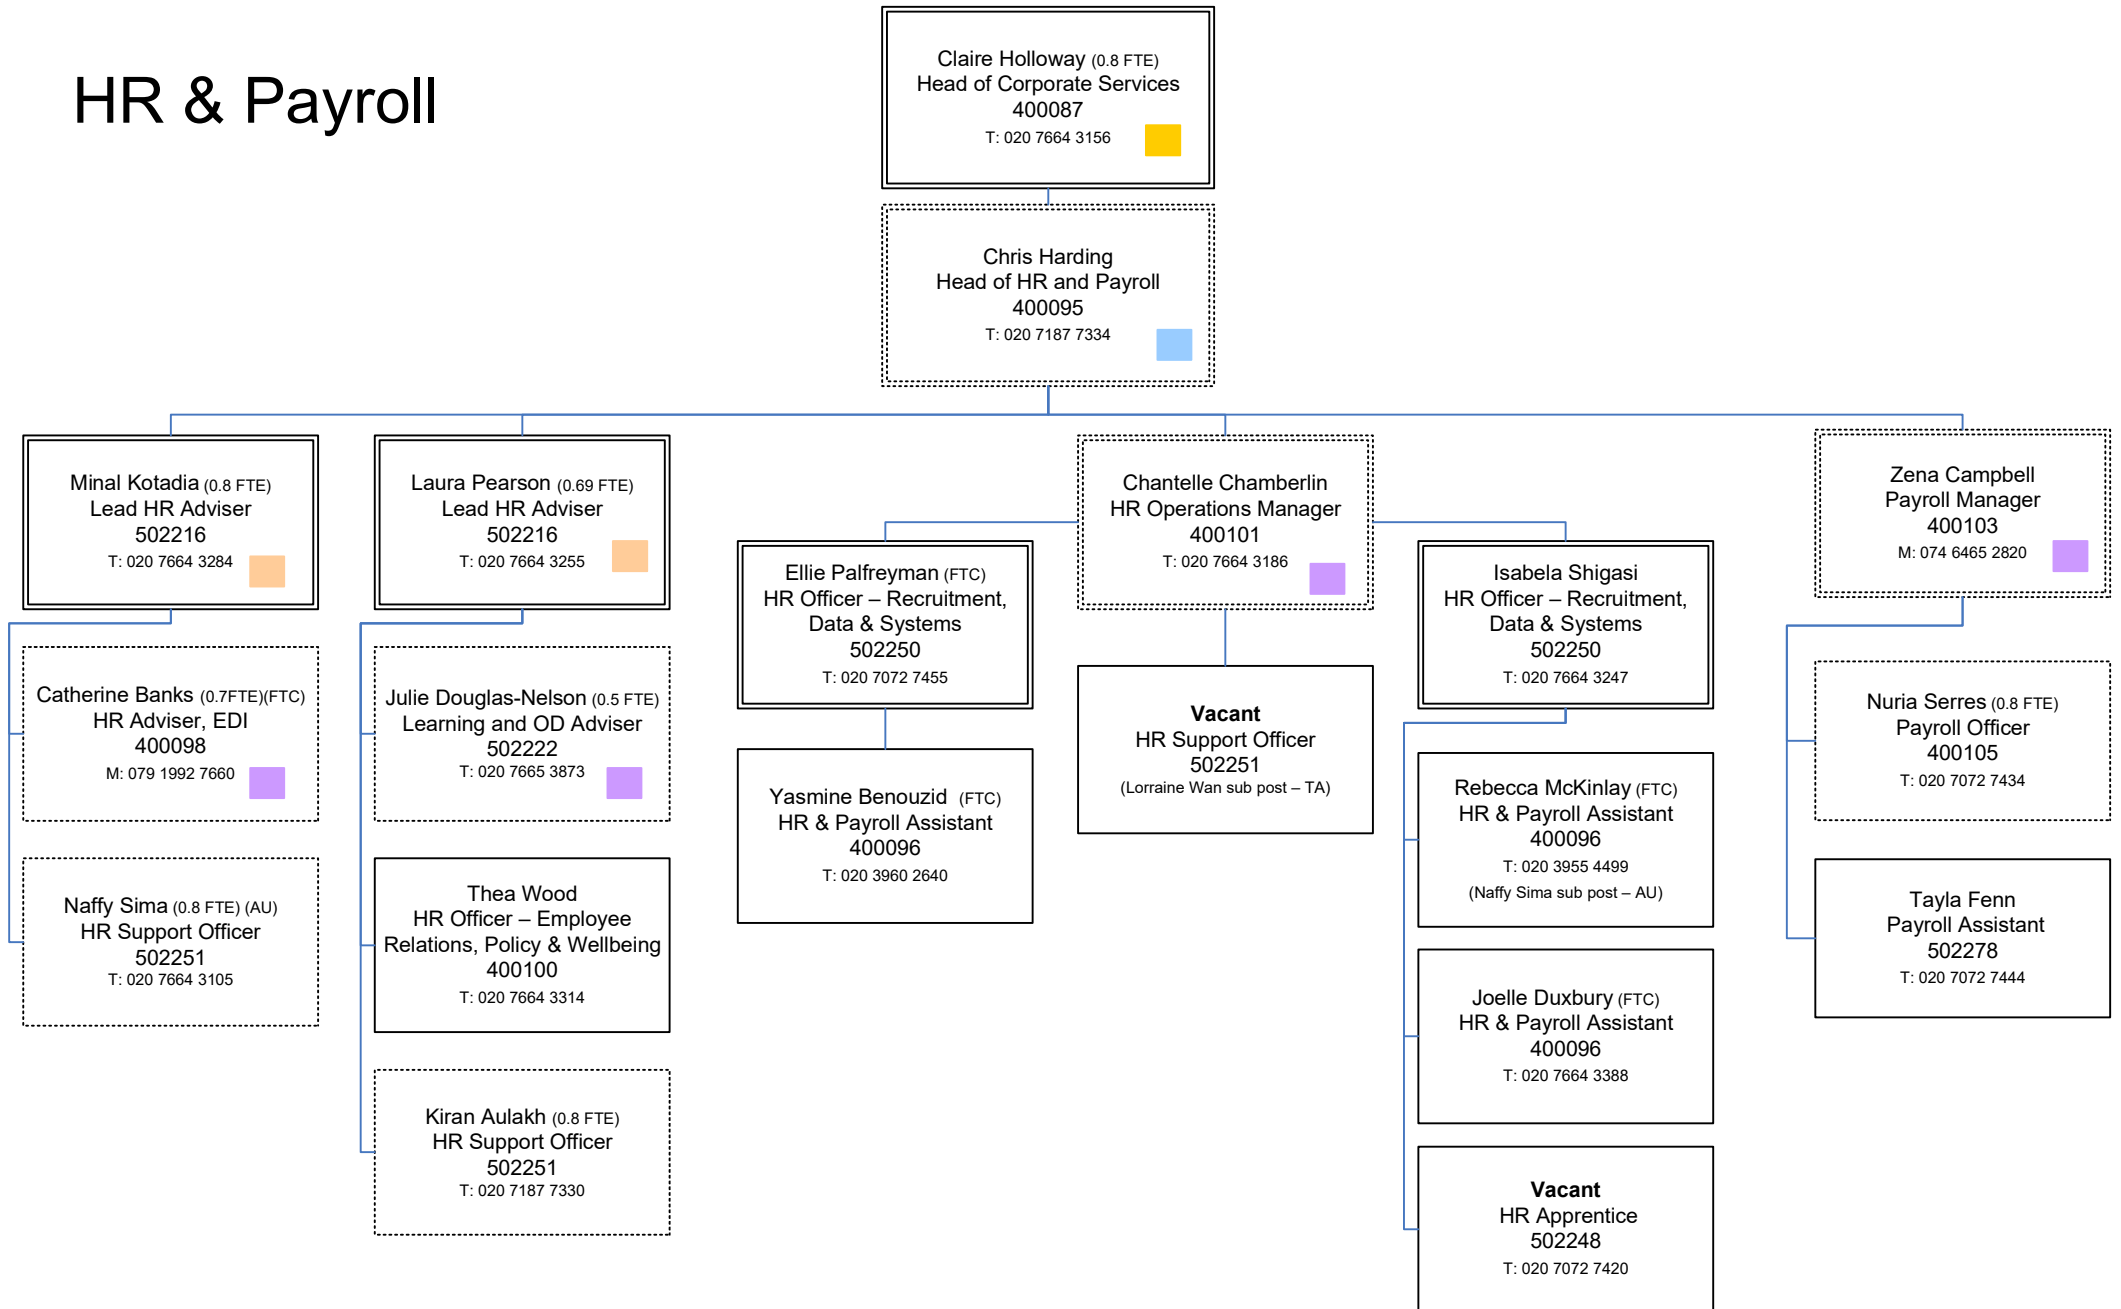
HR & Payroll

Claire Holloway (0.8 FTE)
Head of Corporate Services
400087
T: 020 7664 3156

Chris Harding
Head of HR and Payroll
400095
T: 020 7187 7334

Minal Kotadia (0.8 FTE)
Lead HR Adviser
502216
T: 020 7664 3284

Catherine Banks (0.7FTE)(FTC)
HR Adviser, EDI
400098
M: 079 1992 7660

Naffy Sima (0.8 FTE) (AU)
HR Support Officer
502251
T: 020 7664 3105

Laura Pearson (0.69 FTE)
Lead HR Adviser
502216
T: 020 7664 3255

Julie Douglas-Nelson (0.5 FTE)
Learning and OD Adviser
502222
T: 020 7665 3873

Thea Wood
HR Officer – Employee Relations, Policy & Wellbeing
400100
T: 020 7664 3314

Kiran Aulakh (0.8 FTE)
HR Support Officer
502251
T: 020 7187 7330

Chantelle Chamberlin
HR Operations Manager
400101
T: 020 7664 3186

Ellie Palfreyman (FTC)
HR Officer – Recruitment, Data & Systems
502250
T: 020 7072 7455

Yasmine Benouzid (FTC)
HR & Payroll Assistant
400096
T: 020 3960 2640

Vacant
HR Support Officer
502251
(Lorraine Wan sub post – TA)

Isabela Shigasi
HR Officer – Recruitment, Data & Systems
502250
T: 020 7664 3247

Rebecca McKinlay (FTC)
HR & Payroll Assistant
400096
T: 020 3955 4499
(Naffy Sima sub post – AU)

Joelle Duxbury (FTC)
HR & Payroll Assistant
400096
T: 020 7664 3388

Vacant
HR Apprentice
502248
T: 020 7072 7420

Zena Campbell
Payroll Manager
400103
M: 074 6465 2820

Nuria Serres (0.8 FTE)
Payroll Officer
400105
T: 020 7072 7434

Tayla Fenn
Payroll Assistant
502278
T: 020 7072 7444